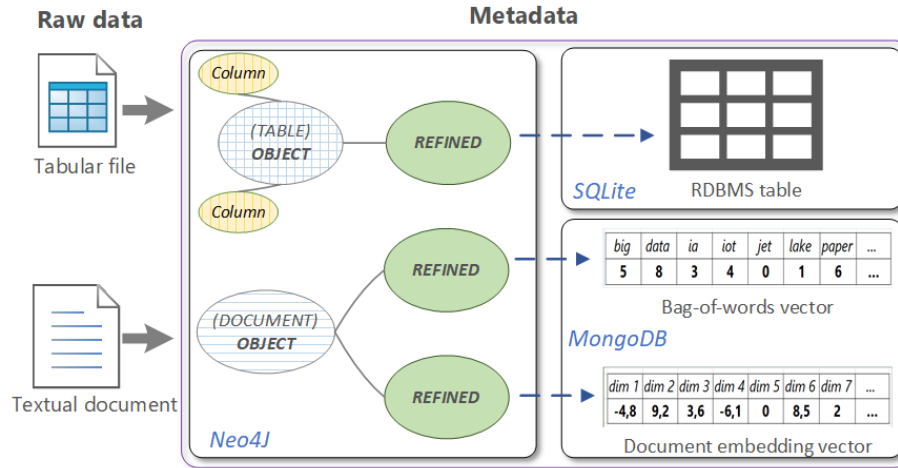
Raw data

Metadata

Tabular file

Textual document

Column

(TABLE)
OBJECT

Column

REFINED

(DOCUMENT)
OBJECT

REFINED

REFINED

Neo4J

SQLite

RDBMS table

| big | data | ia | iot | jet | lake | paper | ... |
|---|---|---|---|---|---|---|---|
| 5 | 8 | 3 | 4 | 0 | 1 | 6 | ... |

Bag-of-words vector

MongoDB

| dim 1 | dim 2 | dim 3 | dim 4 | dim 5 | dim 6 | dim 7 | ... |
|---|---|---|---|---|---|---|---|
| -4,8 | 9,2 | 3,6 | -6,1 | 0 | 8,5 | 2 | ... |

Document embedding vector